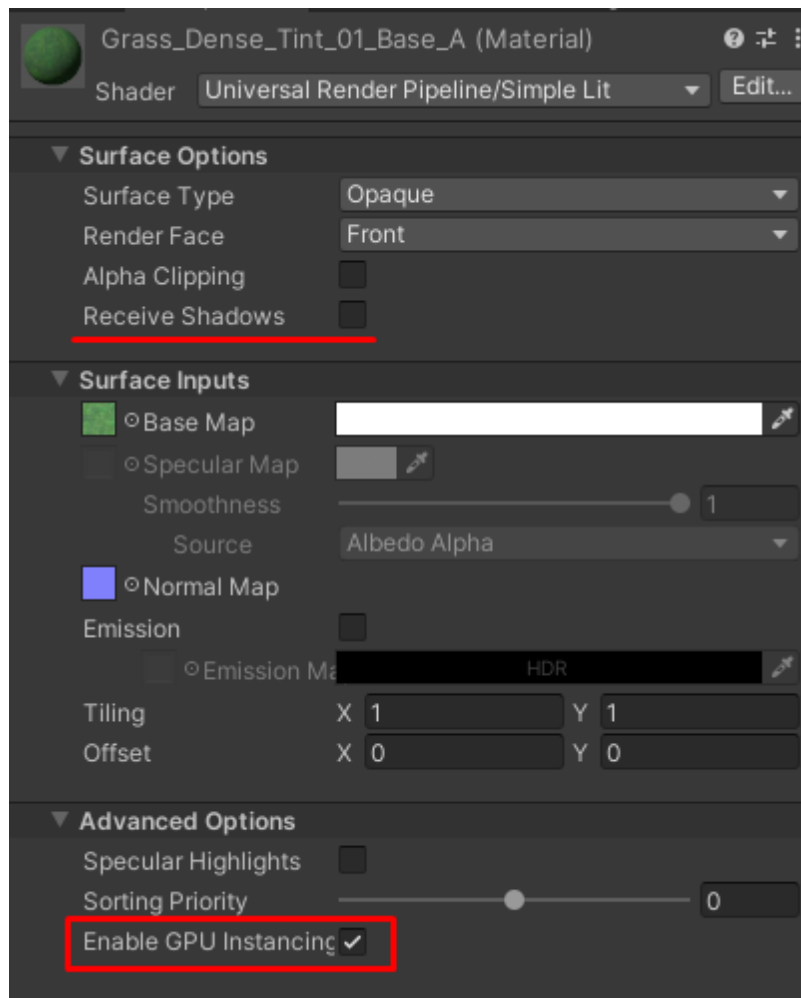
Grass_Dense_Tint_01_Base_A (Material)
Shader Universal Render Pipeline/Simple Lit
Edit...

Surface Options
Surface Type Opaque
Render Face Front
Alpha Clipping
Receive Shadows

Surface Inputs
Base Map
Specular Map
Smoothness 1
Source Albedo Alpha
Normal Map
Emission
Emission Ma HDR
Tiling X 1 Y 1
Offset X 0 Y 0

Advanced Options
Specular Highlights
Sorting Priority 0
Enable GPU Instancing ✓